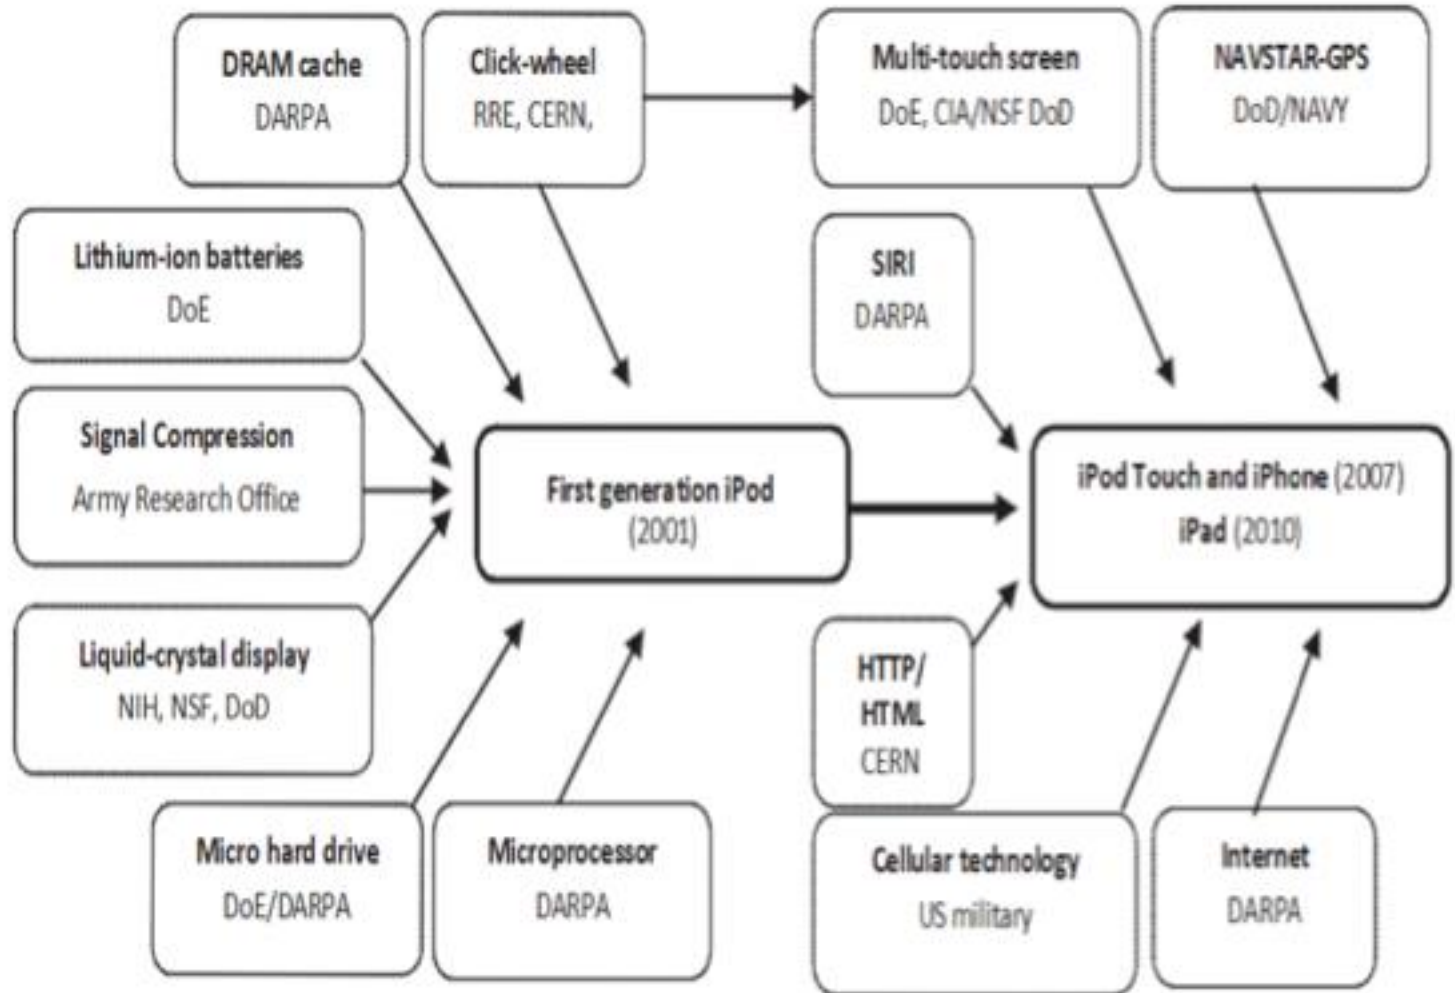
DRAM cache
DARPA

Click-wheel
RRE, CERN,

Multi-touch screen
DoE, CIA/NSF DoD

NAVSTAR-GPS
DoD/NAVY

Lithium-ion batteries
DoE

SIRI
DARPA

Signal Compression
Army Research Office

First generation iPod
(2001)

iPod Touch and iPhone (2007)
iPad (2010)

Liquid-crystal display
NIH, NSF, DoD

HTTP/
HTML
CERN

Micro hard drive
DoE/DARPA

Microprocessor
DARPA

Cellular technology
US military

Internet
DARPA